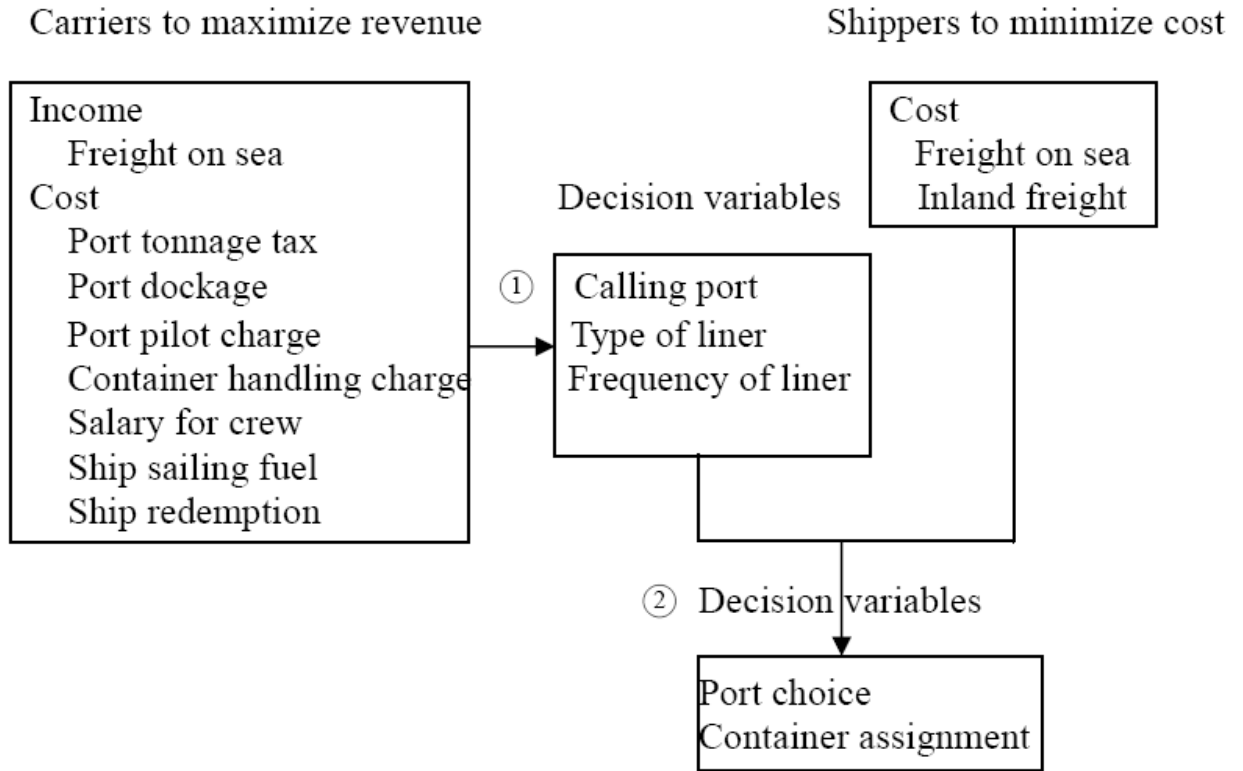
Carriers to maximize revenue

Shippers to minimize cost

Income
Freight on sea
Cost
Port tonnage tax
Port dockage
Port pilot charge
Container handling charge
Salary for crew
Ship sailing fuel
Ship redemption

Decision variables

Cost
Freight on sea
Inland freight

① Calling port
Type of liner
Frequency of liner

② Decision variables

Port choice
Container assignment